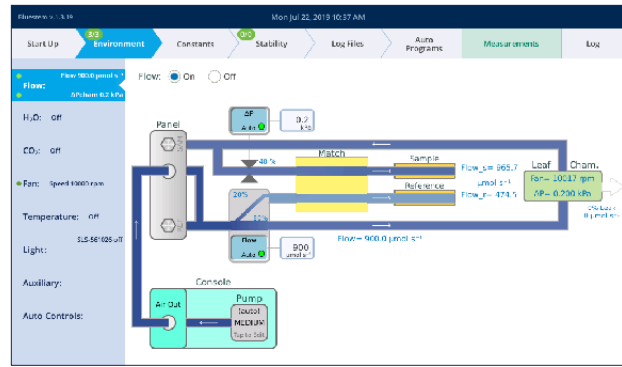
Bluestem v.1.3.19

Mon Jul 22, 2019 10:37 AM

Start Up

3/3 Environment

Constants

0/3 Stability

Log Files

Auto Programs

Measurements

Log

Flow: Flow 900.0 µmol s⁻¹ ΔPchamb 0.2 kPa

H₂O: Off

CO₂: Off

Fan: Speed 10000 rpm

Temperature: Off

Light: SLS-561025 off

Auxiliary:

Auto Controls:

Flow: On Off

Panel

ΔP Auto

0.2 kPa

40 %

Match

Sample

Reference

Flow_s= 965.7 µmol s⁻¹

Flow_r= 479.5

Leaf

Fan= 10017 rpm

ΔP= 0.200 kPa

Chamb.

20%

10%

Flow Auto

900 µmol s⁻¹

Flow= 900.0 µmol s⁻¹

Console

Air Out

Pump

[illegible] MEDIUM

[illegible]

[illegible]